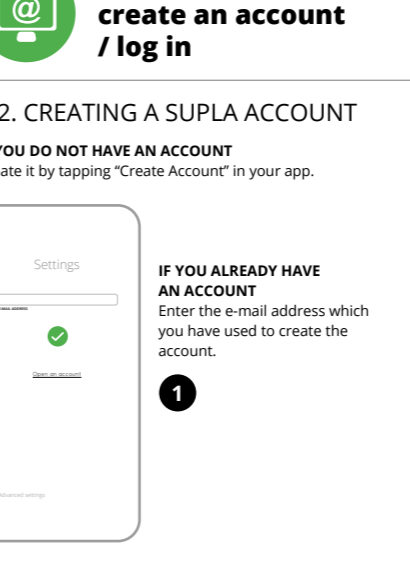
@

create an account / log in

2. CREATING A SUPLA ACCOUNT

YOU DO NOT HAVE AN ACCOUNT
ate it by tapping "Create Account" in your app.

Settings

ess address

Open an account

Advanced settings

IF YOU ALREADY HAVE AN ACCOUNT
Enter the e-mail address which you have used to create the account.

1